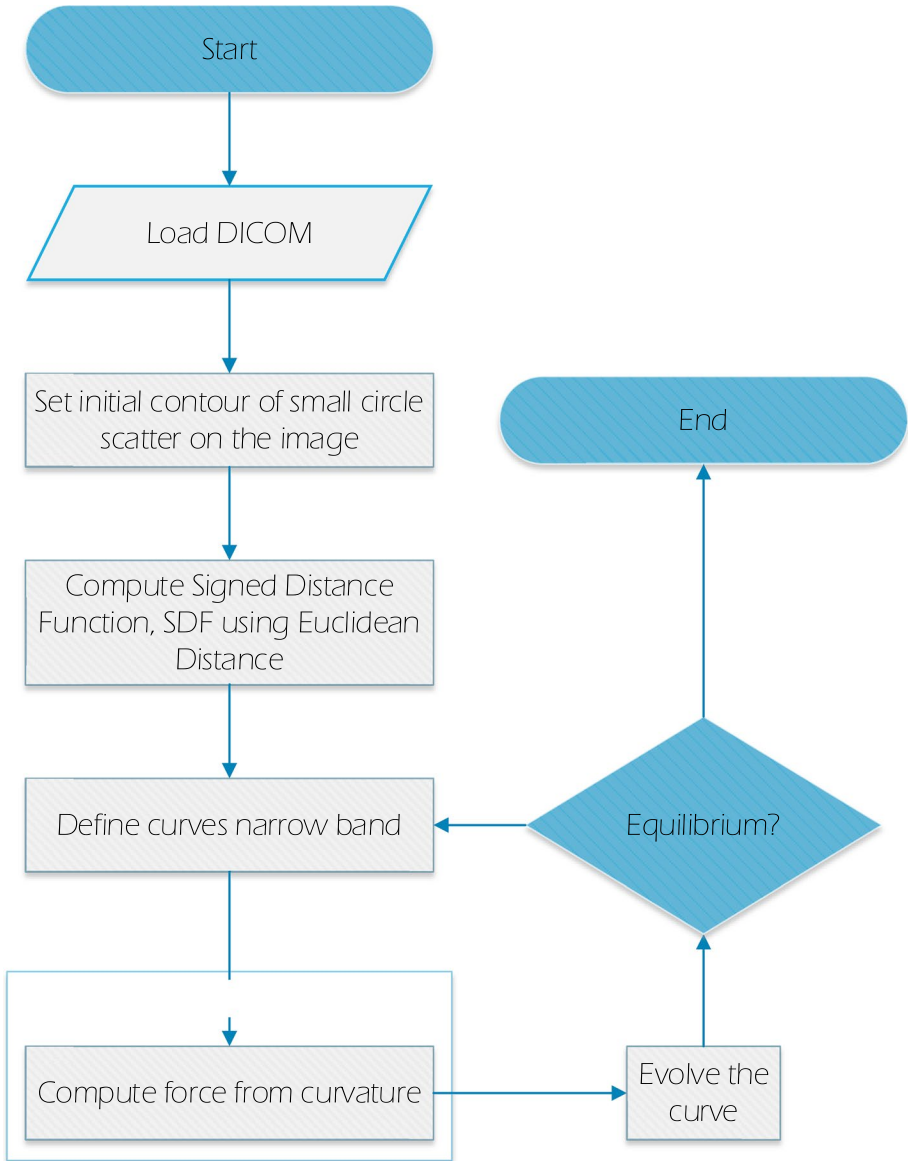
Start

Load DICOM

Set initial contour of small circle scatter on the image

End

Compute Signed Distance Function, SDF using Euclidean Distance

Define curves narrow band

Equilibrium?

Compute force from curvature

Evolve the curve